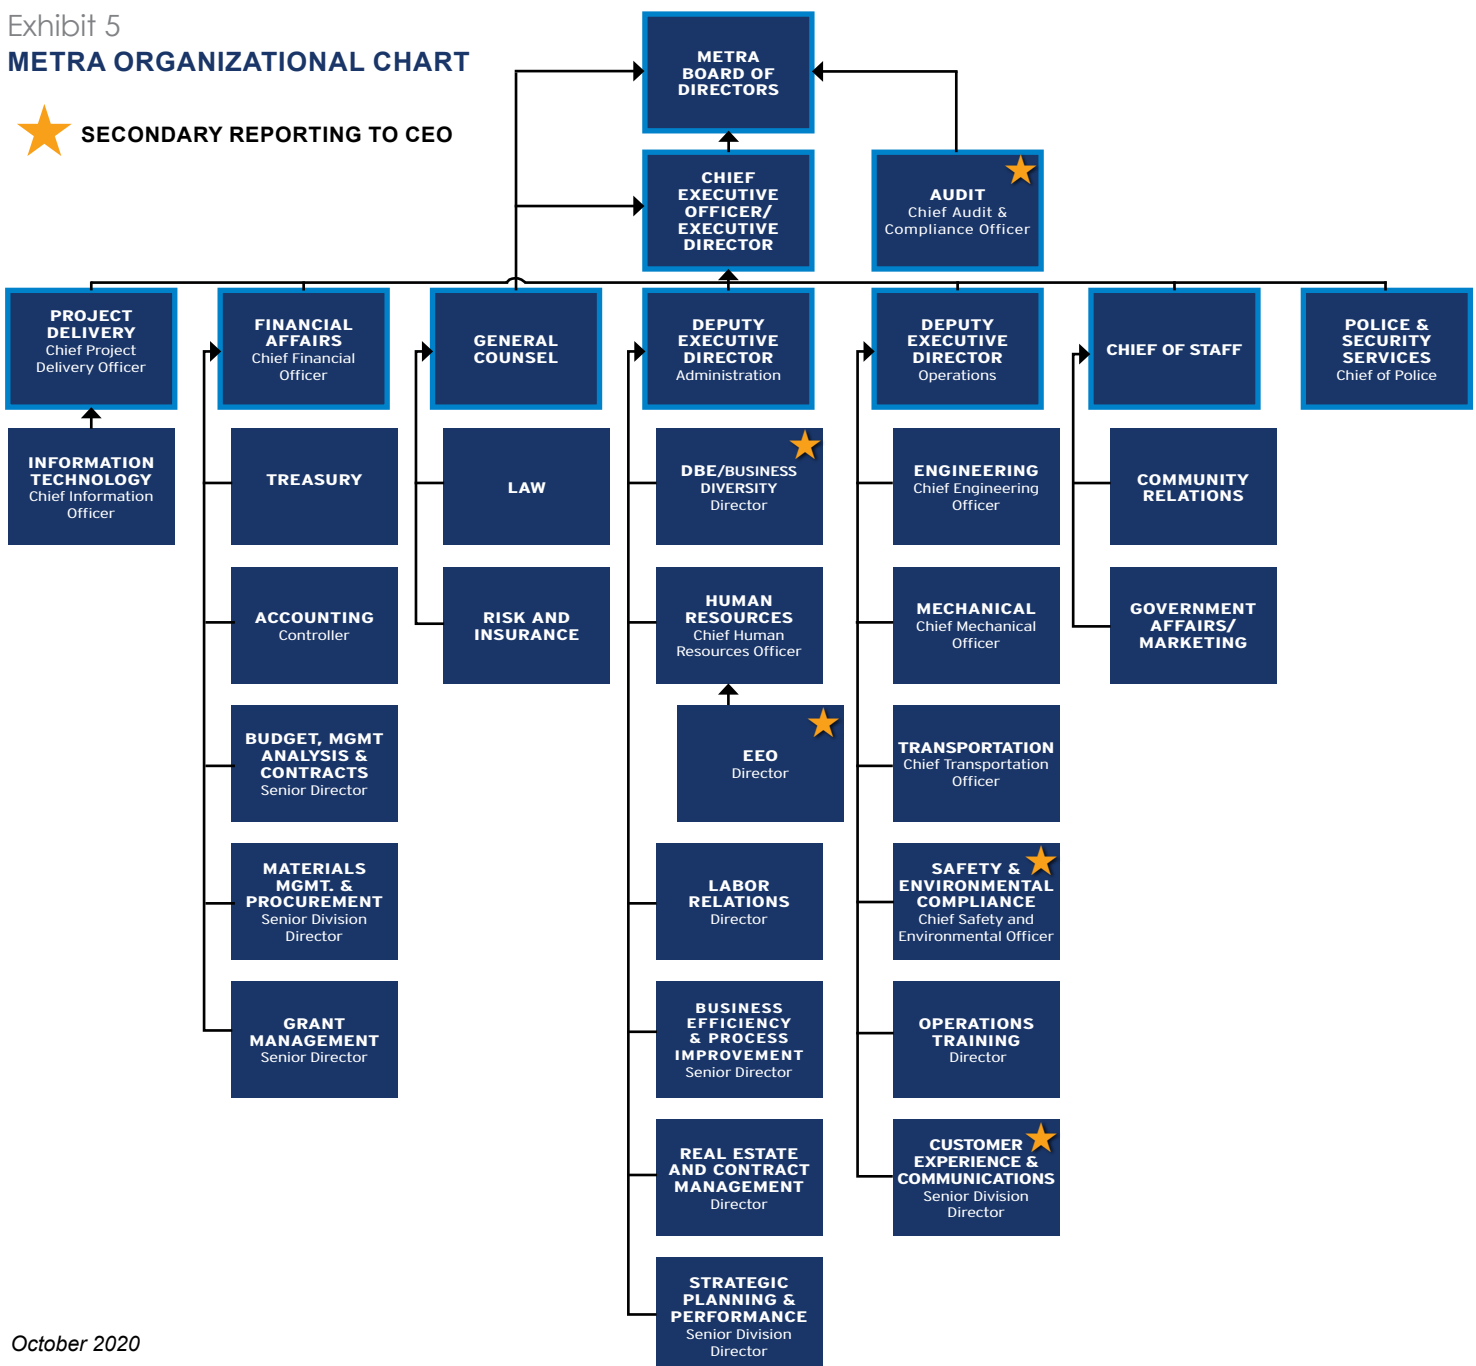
Exhibit 5
METRA ORGANIZATIONAL CHART

SECONDARY REPORTING TO CEO

METRA BOARD OF DIRECTORS

CHIEF EXECUTIVE OFFICER/ EXECUTIVE DIRECTOR

AUDIT
Chief Audit & Compliance Officer

PROJECT DELIVERY
Chief Project Delivery Officer

INFORMATION TECHNOLOGY
Chief Information Officer

FINANCIAL AFFAIRS
Chief Financial Officer

TREASURY

ACCOUNTING
Controller

BUDGET, MGMT ANALYSIS & CONTRACTS
Senior Director

MATERIALS MGMT. & PROCUREMENT
Senior Division Director

GRANT MANAGEMENT
Senior Director

GENERAL COUNSEL

LAW

RISK AND INSURANCE

DEPUTY EXECUTIVE DIRECTOR
Administration

DBE/BUSINESS DIVERSITY
Director

HUMAN RESOURCES
Chief Human Resources Officer

EEO
Director

LABOR RELATIONS
Director

BUSINESS EFFICIENCY & PROCESS IMPROVEMENT
Senior Director

REAL ESTATE AND CONTRACT MANAGEMENT
Director

STRATEGIC PLANNING & PERFORMANCE
Senior Division Director

DEPUTY EXECUTIVE DIRECTOR
Operations

ENGINEERING
Chief Engineering Officer

MECHANICAL
Chief Mechanical Officer

TRANSPORTATION
Chief Transportation Officer

SAFETY & ENVIRONMENTAL COMPLIANCE
Chief Safety and Environmental Officer

OPERATIONS TRAINING
Director

CUSTOMER EXPERIENCE & COMMUNICATIONS
Senior Division Director

CHIEF OF STAFF

COMMUNITY RELATIONS

GOVERNMENT AFFAIRS/ MARKETING

POLICE & SECURITY SERVICES
Chief of Police

October 2020